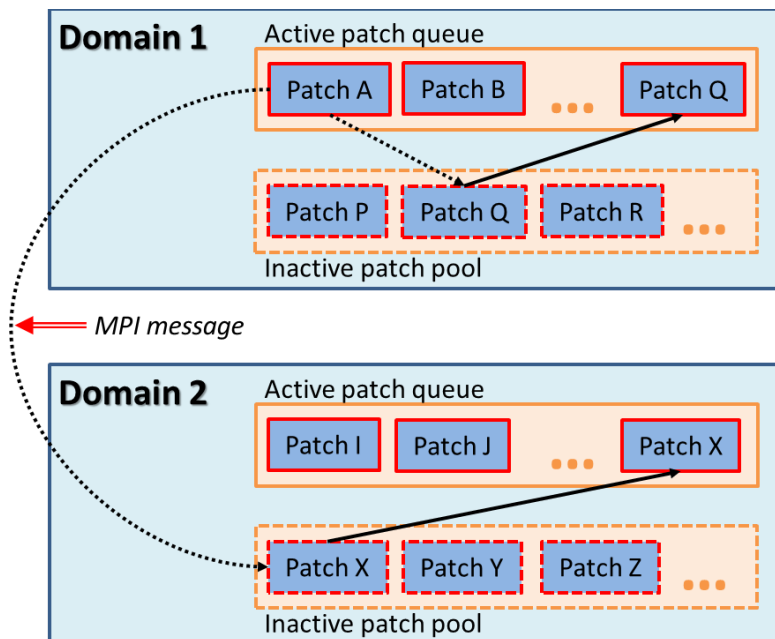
Domain 1

Active patch queue

Patch A

Patch B

...

Patch Q

Patch P

Patch Q

Patch R

...

Inactive patch pool

MPI message

Domain 2

Active patch queue

Patch I

Patch J

...

Patch X

Patch X

Patch Y

Patch Z

...

Inactive patch pool